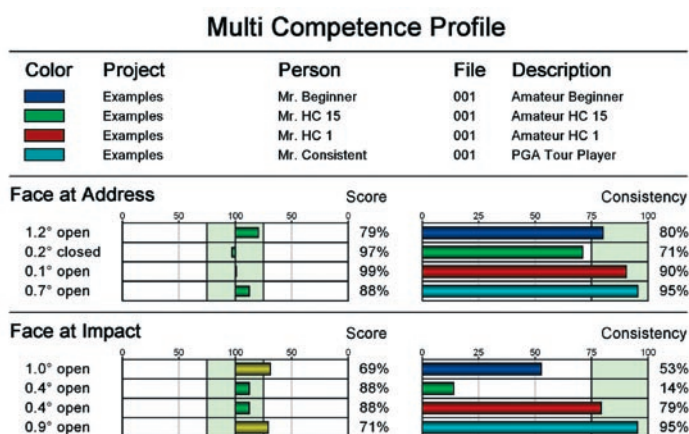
Multi Competence Profile

| Color | Project | Person | File | Description |
|---|---|---|---|---|
| | Examples | Mr. Beginner | 001 | Amateur Beginner |
| | Examples | Mr. HC 15 | 001 | Amateur HC 15 |
| | Examples | Mr. HC 1 | 001 | Amateur HC 1 |
| | Examples | Mr. Consistent | 001 | PGA Tour Player |

Face at Address

Score

0 50 100 50 0

Consistency

0 25 50 75 100

| | Score | Consistency |
|---|---|---|
| 1.2° open | 79% | 80% |
| 0.2° closed | 97% | 71% |
| 0.1° open | 99% | 90% |
| 0.7° open | 88% | 95% |

Face at Impact

Score

0 50 100 50 0

Consistency

0 25 50 75 100

| | Score | Consistency |
|---|---|---|
| 1.0° open | 69% | 53% |
| 0.4° open | 88% | 14% |
| 0.4° open | 88% | 79% |
| 0.9° open | 71% | 95% |